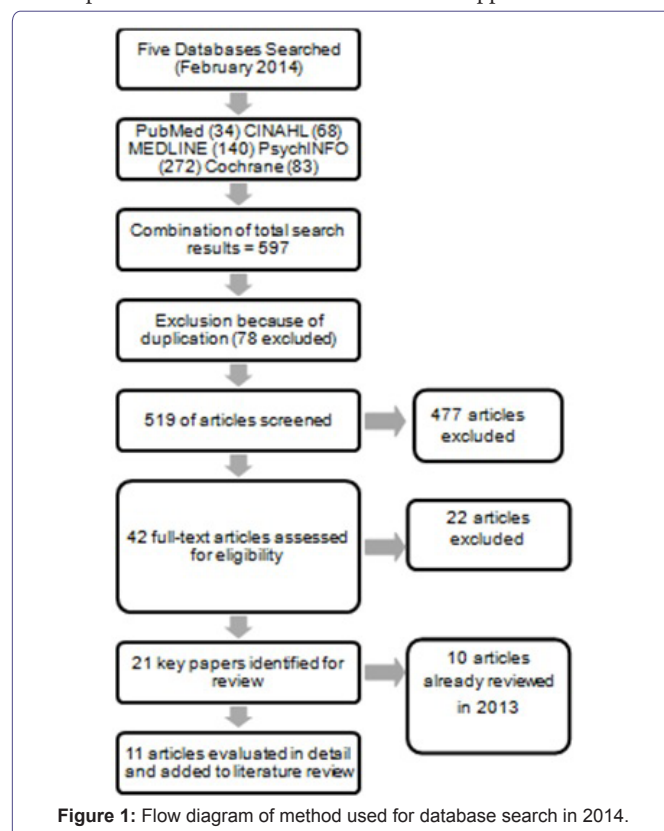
Five Databases Searched (February 2014)

PubMed (34) CINAHL (68) MEDLINE (140) PsychINFO (272) Cochrane (83)

Combination of total search results = 597

Exclusion because of duplication (78 excluded)

519 of articles screened

477 articles excluded

42 full-text articles assessed for eligibility

22 articles excluded

21 key papers identified for review

10 articles already reviewed in 2013

11 articles evaluated in detail and added to literature review

**Figure 1:** Flow diagram of method used for database search in 2014.